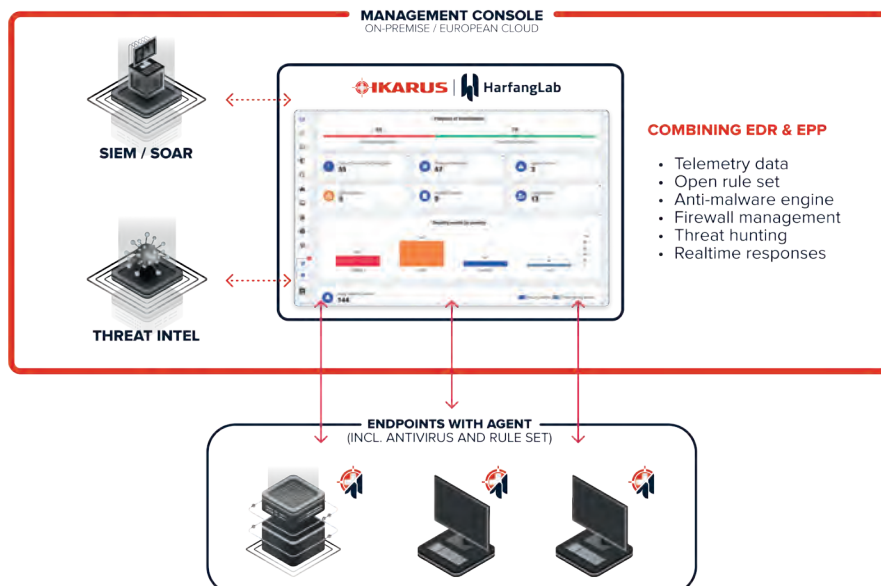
MANAGEMENT CONSOLE
ON-PREMISE / EUROPEAN CLOUD

SIEM / SOAR

THREAT INTEL

IKARUS | HarfangLab

55
67
3
8
9
13
144

COMBINING EDR & EPP

• Telemetry data
• Open rule set
• Anti-malware engine
• Firewall management
• Threat hunting
• Realtime responses

ENDPOINTS WITH AGENT
(INCL. ANTIVIRUS AND RULE SET)